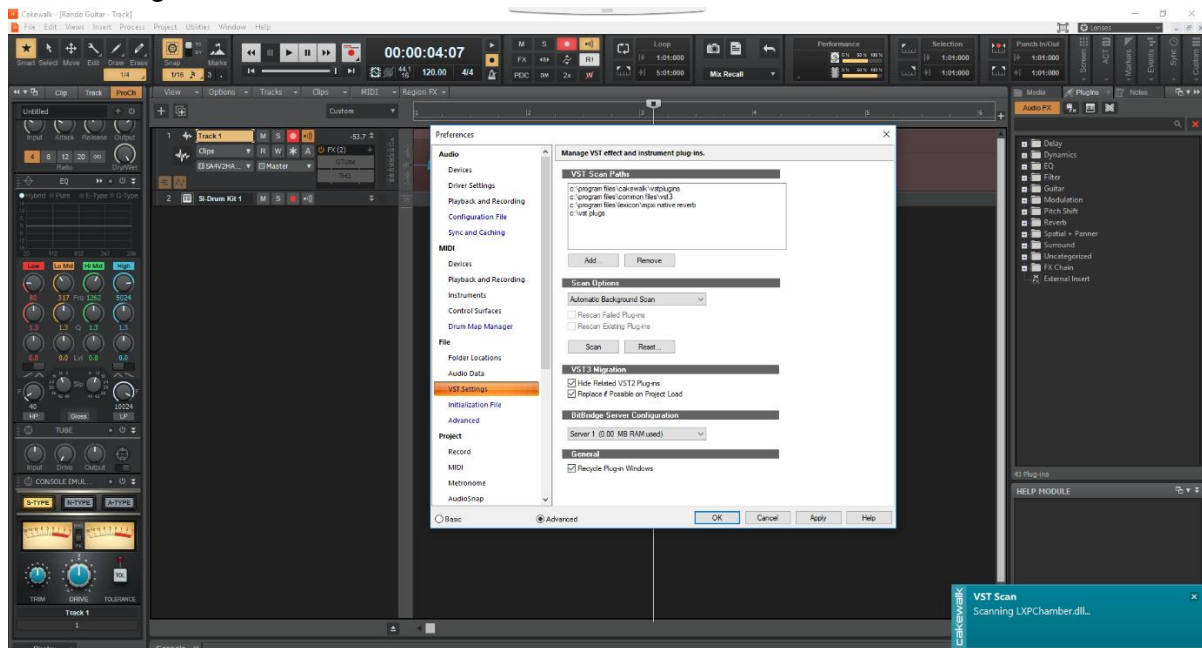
Cakewalk - [Rando Guitar - Track]
File Edit Views Insert Process Project Utilities Window Help

Smart Select Move Edit Draw Erase
Snap 1/4 Marks 1/16 3
00:00:04:07
120.00 4/4
Loop 1:01:000 5:01:000
Mix Recall
Performance
Selection 1:01:000 1:01:000
Punch In/Out 1:01:000 1:01:000

Clip Track ProCh
View Options Tracks Clips MIDI Region FX
Untitled
Custom
Input Attack Release Output
Ratio Dry/Wet
EQ
Hybrid Pure E-Type G-Type
Low Lo Mid Hi Mid High
317 Frq 1262 5024
Q
Lvl
Slp
HP Gloss LP
TUBE
Input Drive Output
CONSOLE EMUL...
S-TYPE N-TYPE A-TYPE
TRIM DRIVE TOLERANCE
Track 1
1

1 Track 1 M S R W A FX (2)
Clips SA4V2HA... Master
2 SI-Drum Kit 1 M S

Preferences

Audio
Devices
Driver Settings
Playback and Recording
Configuration File
Sync and Caching
MIDI
Devices
Playback and Recording
Instruments
Control Surfaces
Drum Map Manager
File
Folder Locations
Audio Data
VST Settings
Initialization File
Advanced
Project
Record
MIDI
Metronome
AudioSnap

Manage VST effect and instrument plug-ins.

VST Scan Paths
c:\program files\cakewalk\vstplugins
c:\program files\common files\vst3
c:\program files\lexicon\lxpi native reverb
c:\vst plugs

Add... Remove

Scan Options
Automatic Background Scan
Rescan Failed Plug-ins
Rescan Existing Plug-ins
Scan Reset...

VST3 Migration
Hide Related VST2 Plug-ins
Replace if Possible on Project Load

BitBridge Server Configuration
Server 1 (0.00 MB RAM used)

General
Recycle Plug-in Windows

Basic Advanced
OK Cancel Apply Help

Media Plugins Notes
Audio FX
Delay
Dynamics
EQ
Filter
Guitar
Modulation
Pitch Shift
Reverb
Spatial + Panner
Surround
Uncategorized
FX Chain
External Insert

43 Plug-ins
HELP MODULE

cakewalk
VST Scan
Scanning LXPChamber.dll...